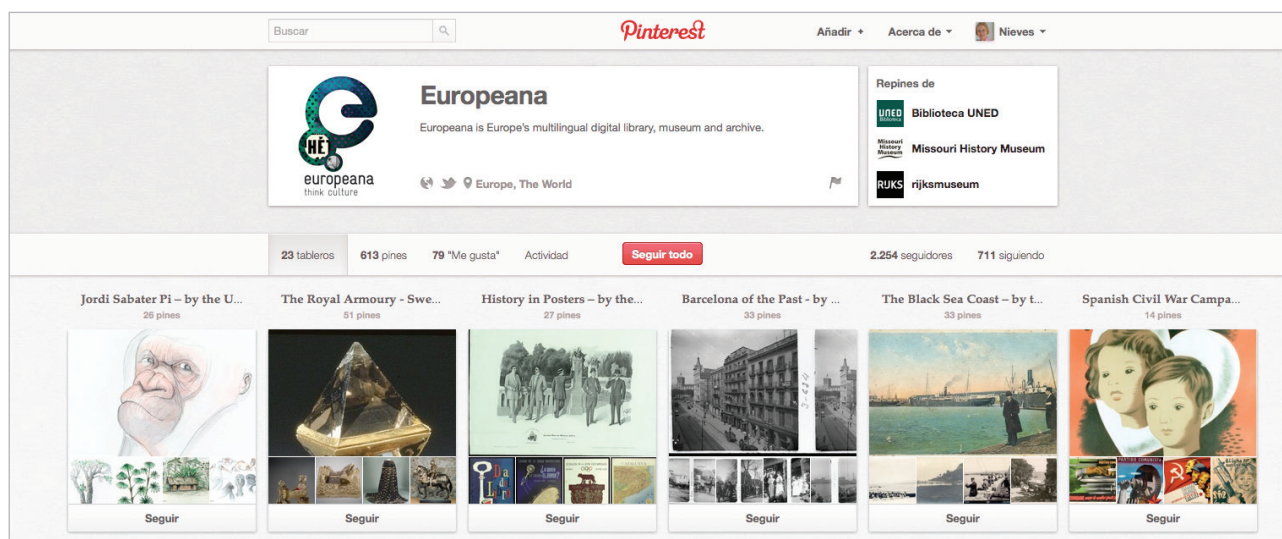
Buscar

Pinterest

Añadir +

Acerca de

Nieves

europeana
think culture

Europeana

Europeana is Europe's multilingual digital library, museum and archive.

Europe, The World

Repines de

Biblioteca UNED

Missouri History Museum

rijksmuseum

23 tableros

613 pines

79 "Me gusta"

Actividad

Seguir todo

2.254 seguidores

711 siguiendo

Jordi Sabater Pi – by the U...
26 pines

The Royal Armoury - Swe...
51 pines

History in Posters – by the...
27 pines

Barcelona of the Past - by ...
33 pines

The Black Sea Coast – by t...
33 pines

Spanish Civil War Campa...
14 pines

Seguir

Seguir

Seguir

Seguir

Seguir

Seguir